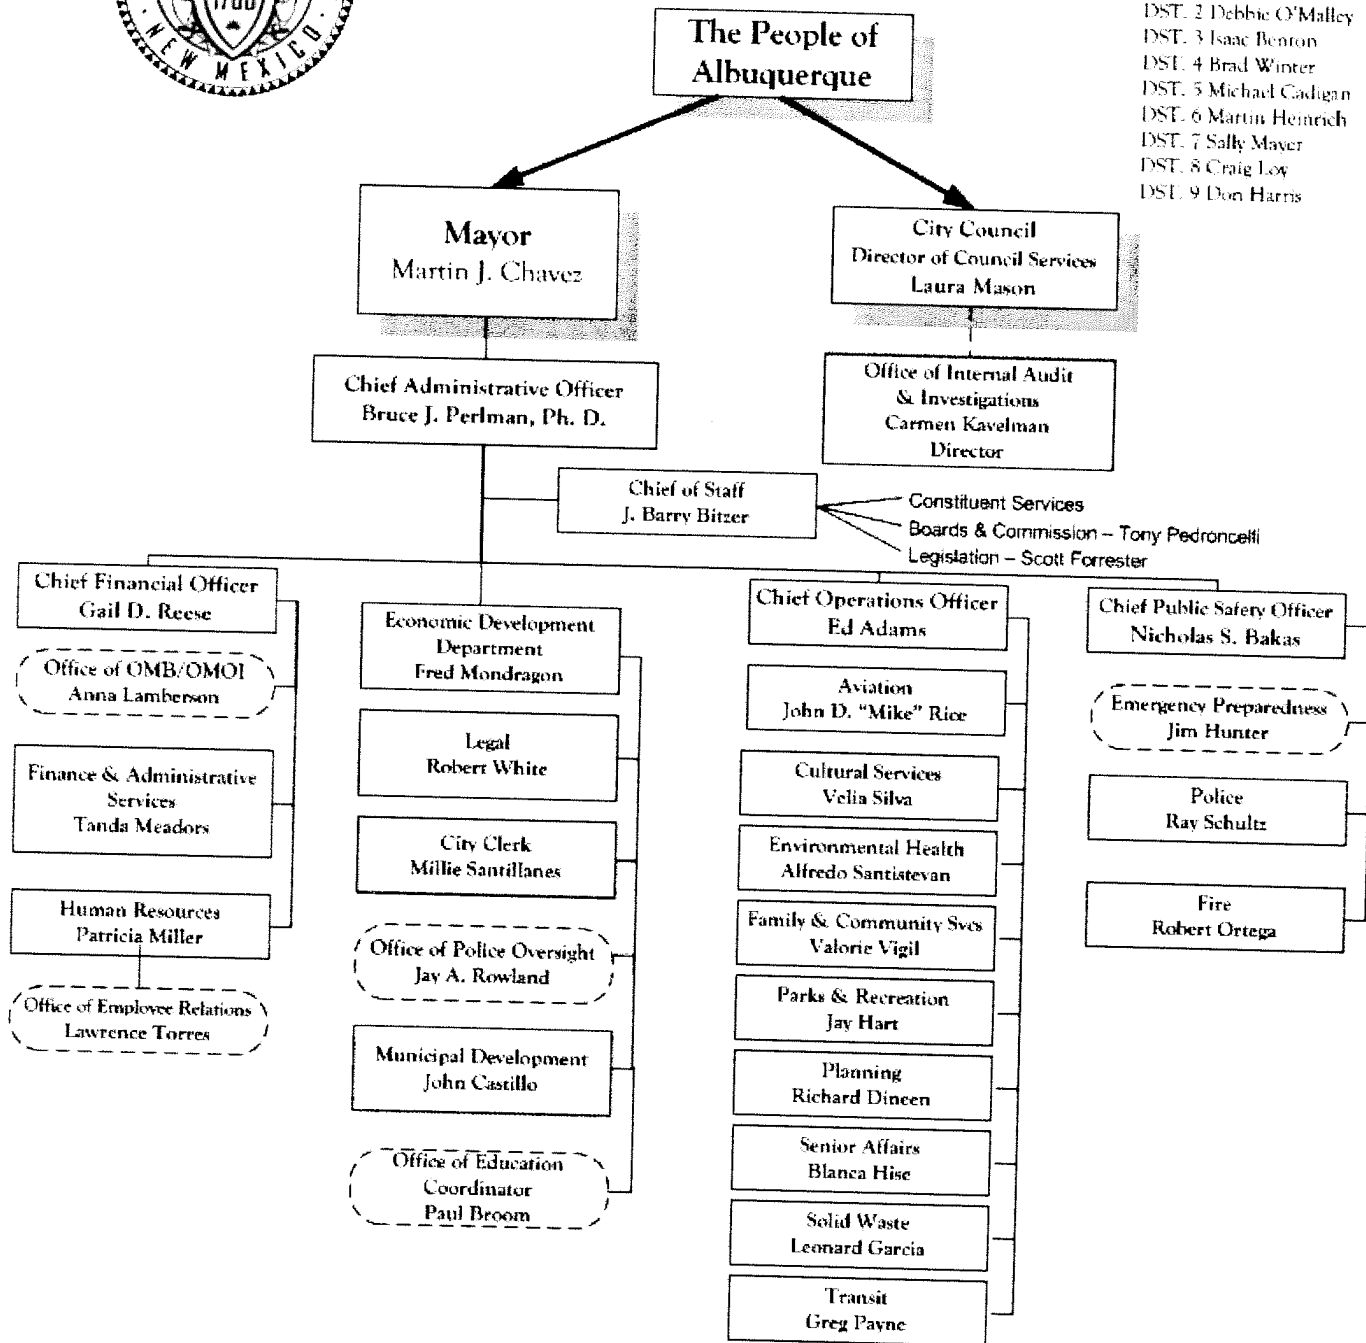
1706
NEW MEXICO

The People of Albuquerque

DST. 2 Debbie O'Malley
DST. 3 Isaac Benton
DST. 4 Brad Winter
DST. 5 Michael Cadigan
DST. 6 Martin Heinrich
DST. 7 Sally Mayer
DST. 8 Craig Loy
DST. 9 Don Harris

Mayor
Martin J. Chavez

City Council
Director of Council Services
Laura Mason

Chief Administrative Officer
Bruce J. Perlman, Ph. D.

Office of Internal Audit & Investigations
Carmen Kavelman
Director

Chief of Staff
J. Barry Bitzer

Constituent Services
Boards & Commission – Tony Pedroncelli
Legislation – Scott Forrester

Chief Financial Officer
Gail D. Reese

Office of OMB/OMOI
Anna Lamberson

Finance & Administrative Services
Tanda Meadors

Human Resources
Patricia Miller

Office of Employee Relations
Lawrence Torres

Economic Development Department
Fred Mondragon

Legal
Robert White

City Clerk
Millie Santillanes

Office of Police Oversight
Jay A. Rowland

Municipal Development
John Castillo

Office of Education Coordinator
Paul Broom

Chief Operations Officer
Ed Adams

Aviation
John D. "Mike" Rice

Cultural Services
Velia Silva

Environmental Health
Alfredo Santistevan

Family & Community Svcs
Valorie Vigil

Parks & Recreation
Jay Hart

Planning
Richard Dineen

Senior Affairs
Blanca Hise

Solid Waste
Leonard Garcia

Transit
Greg Payne

Chief Public Safety Officer
Nicholas S. Bakas

Emergency Preparedness
Jim Hunter

Police
Ray Schultz

Fire
Robert Ortega